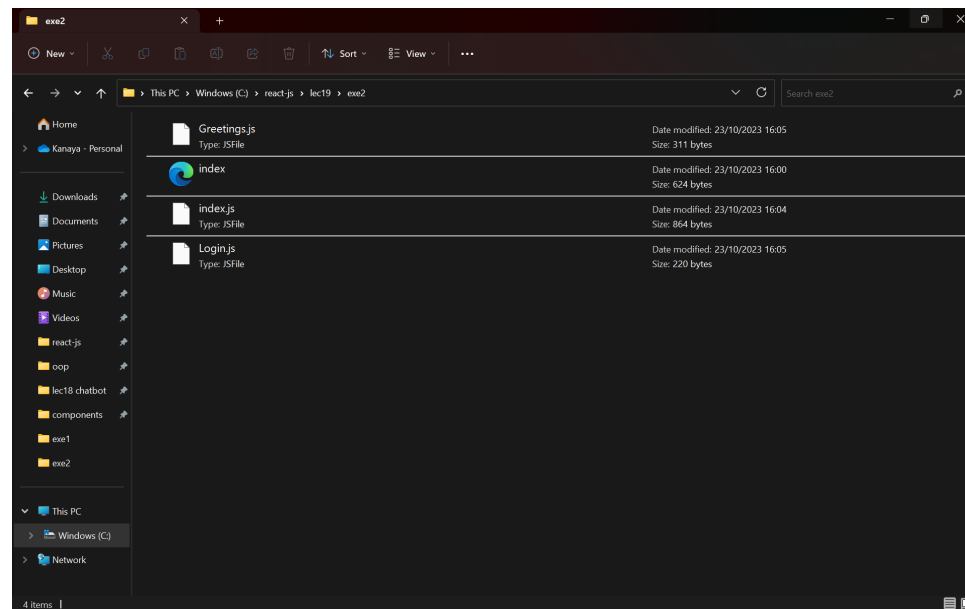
exe2
New
Sort
View
...
This PC > Windows (C:) > react-js > lec19 > exe2
Search exe2
Home
Kanaya - Personal
Downloads
Documents
Pictures
Desktop
Music
Videos
react-js
oop
lec18 chatbot
components
exe1
exe2
This PC
Windows (C:)
Network

Greetings.js
Type: JSFile
Date modified: 23/10/2023 16:05
Size: 311 bytes

index
Date modified: 23/10/2023 16:00
Size: 624 bytes

index.js
Type: JSFile
Date modified: 23/10/2023 16:04
Size: 864 bytes

Login.js
Type: JSFile
Date modified: 23/10/2023 16:05
Size: 220 bytes

4 items